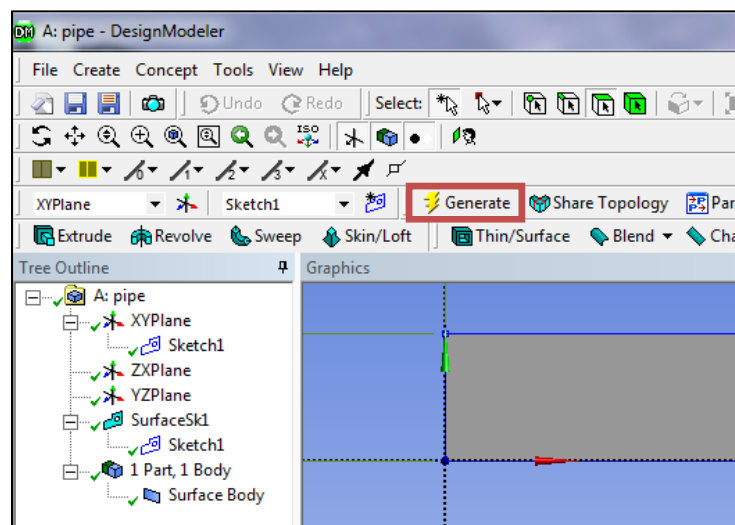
DM A: pipe - DesignModeler

File Create Concept Tools View Help

Undo Redo Select:

ISO

XYPlane Sketch1 Generate Share Topology Par

Extrude Revolve Sweep Skin/Loft Thin/Surface Blend Cha

Tree Outline

Graphics

A: pipe
XYPlane
Sketch1
ZXPlane
YZPlane
SurfaceSk1
Sketch1
1 Part, 1 Body
Surface Body